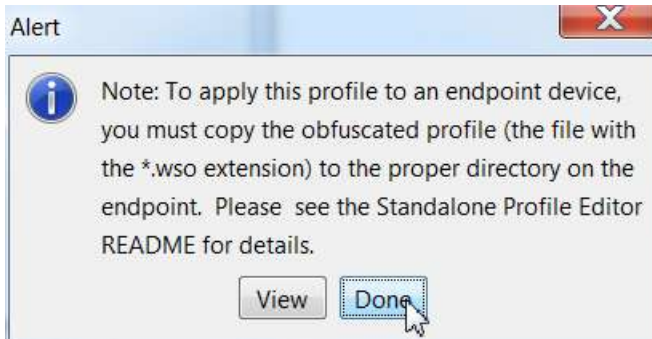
Alert

Note: To apply this profile to an endpoint device, you must copy the obfuscated profile (the file with the *.wso extension) to the proper directory on the endpoint. Please see the Standalone Profile Editor README for details.

View Done